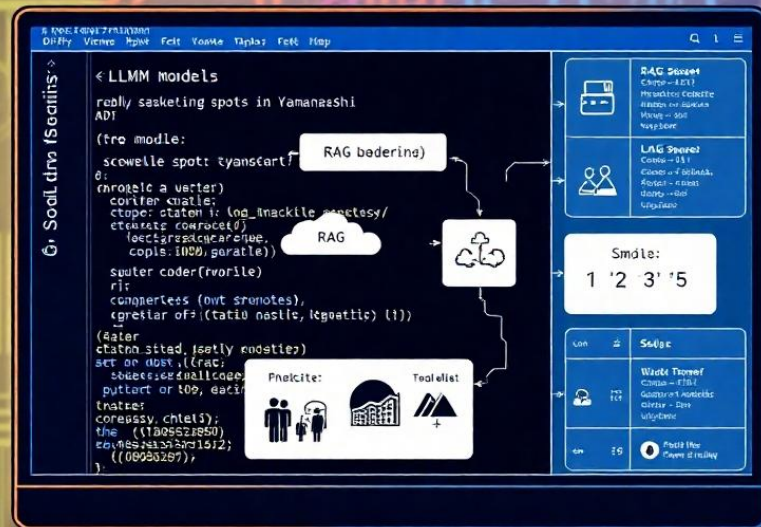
Diffy Viewe Hpwe Fclt Yoawe Taplaz Fedt Map

6. Soal dra fSealls

< LLMM models

redly sasketing spots in Yamanashi
ADI

(tre modle:

scowelle spot: tyanscart)
0:
(mroglele a uetter)
corifer cuatle;
ctope: staten 1: log_Bnackile smetesy/
ctepeats conrocet()
fectgresacrarce.
copls:1000, garatle))

sputer coder(mrorile)
ri:
congeertess (owt srenotes),
cgretiar of:(tatio nastic, tgoattic) 1))

(Aater
ctatno_sited, isetly modstie)
set or dost,((rac;
stoeeseqeuallcoge,
pyttert or t09, eatic
thatre:
coreossy, chtel5);
the (10000528850)
cowesssossso1512;
((00088297),
);

RAG bedering)

RAG

Pnelcite:

Tealelist

RAG Sreeet

LAG Sreee

Smdle:
1 '2 '3' '5

Sadler

Wade Tsreef

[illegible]